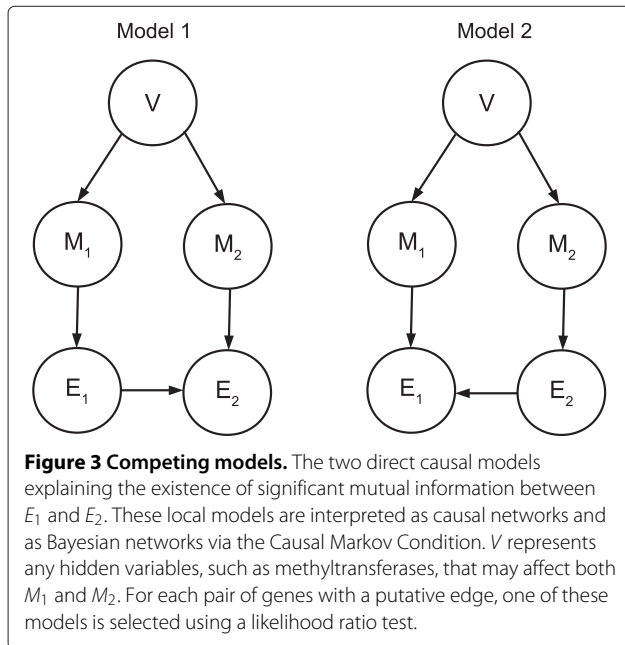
Model 1

V

$M_1$

$M_2$

$E_1$

$E_2$

Model 2

V

$M_1$

$M_2$

$E_1$

$E_2$

**Figure 3 Competing models.** The two direct causal models explaining the existence of significant mutual information between $E_1$ and $E_2$. These local models are interpreted as causal networks and as Bayesian networks via the Causal Markov Condition. $V$ represents any hidden variables, such as methyltransferases, that may affect both $M_1$ and $M_2$. For each pair of genes with a putative edge, one of these models is selected using a likelihood ratio test.